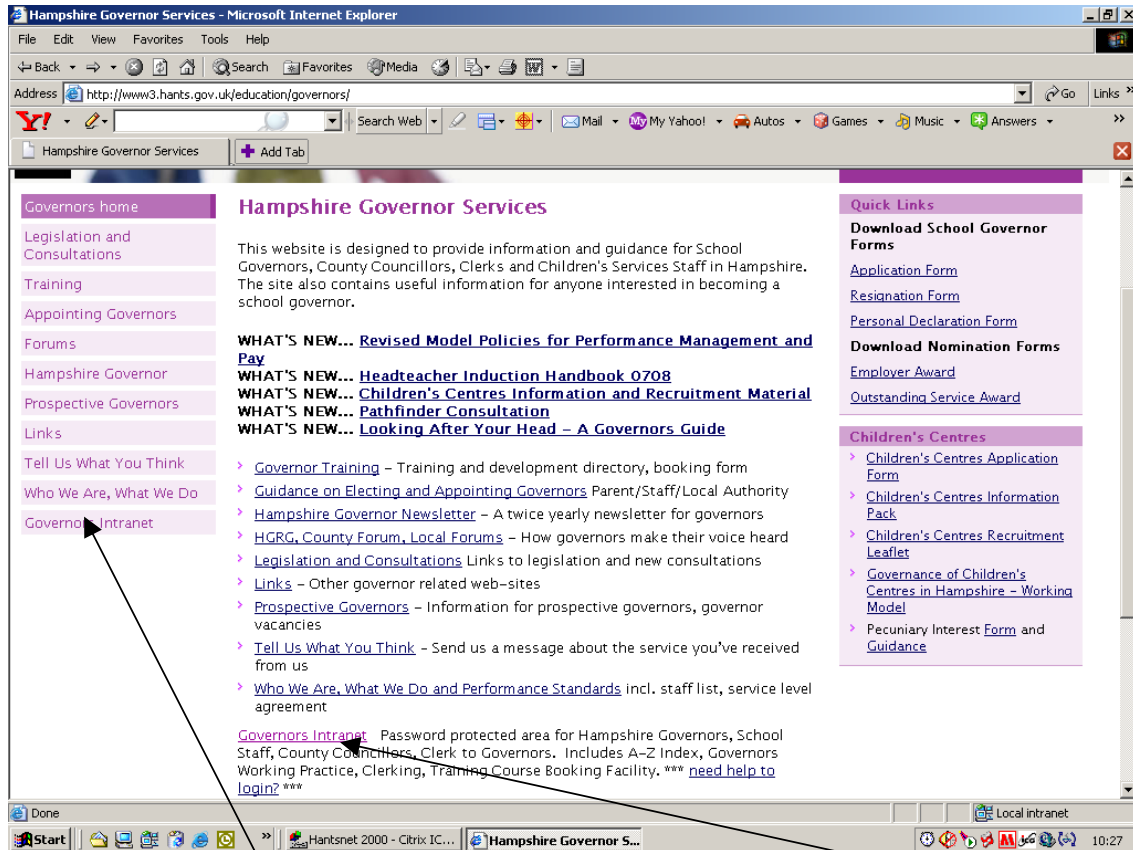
Hampshire Governor Services - Microsoft Internet Explorer

File Edit View Favorites Tools Help

Back Search Favorites Media

Address http://www3.hants.gov.uk/education/governors/ Go Links

Search Web Mail My Yahoo! Autos Games Music Answers

Hampshire Governor Services Add Tab

Governors home
Legislation and Consultations
Training
Appointing Governors
Forums
Hampshire Governor
Prospective Governors
Links
Tell Us What You Think
Who We Are, What We Do
Governors Intranet

Hampshire Governor Services

This website is designed to provide information and guidance for School Governors, County Councillors, Clerks and Children's Services Staff in Hampshire. The site also contains useful information for anyone interested in becoming a school governor.

WHAT'S NEW... Revised Model Policies for Performance Management and Pay
WHAT'S NEW... Headteacher Induction Handbook 0708
WHAT'S NEW... Children's Centres Information and Recruitment Material
WHAT'S NEW... Pathfinder Consultation
WHAT'S NEW... Looking After Your Head – A Governors Guide

Governor Training – Training and development directory, booking form
Guidance on Electing and Appointing Governors Parent/Staff/Local Authority
Hampshire Governor Newsletter – A twice yearly newsletter for governors
HGRG, County Forum, Local Forums – How governors make their voice heard
Legislation and Consultations Links to legislation and new consultations
Links – Other governor related web-sites
Prospective Governors – Information for prospective governors, governor vacancies
Tell Us What You Think – Send us a message about the service you've received from us
Who We Are, What We Do and Performance Standards incl. staff list, service level agreement

Governors Intranet Password protected area for Hampshire Governors, School Staff, County Councillors, Clerk to Governors. Includes A-Z Index, Governors Working Practice, Clerking, Training Course Booking Facility. *** need help to login? ***

Quick Links
Download School Governor Forms
Application Form
Resignation Form
Personal Declaration Form
Download Nomination Forms
Employer Award
Outstanding Service Award

Children's Centres
Children's Centres Application Form
Children's Centres Information Pack
Children's Centres Recruitment Leaflet
Governance of Children's Centres in Hampshire – Working Model
Pecuniary Interest Form and Guidance

Done Local intranet

Start Hantsnet 2000 - Citrix IC... Hampshire Governor S... 10:27